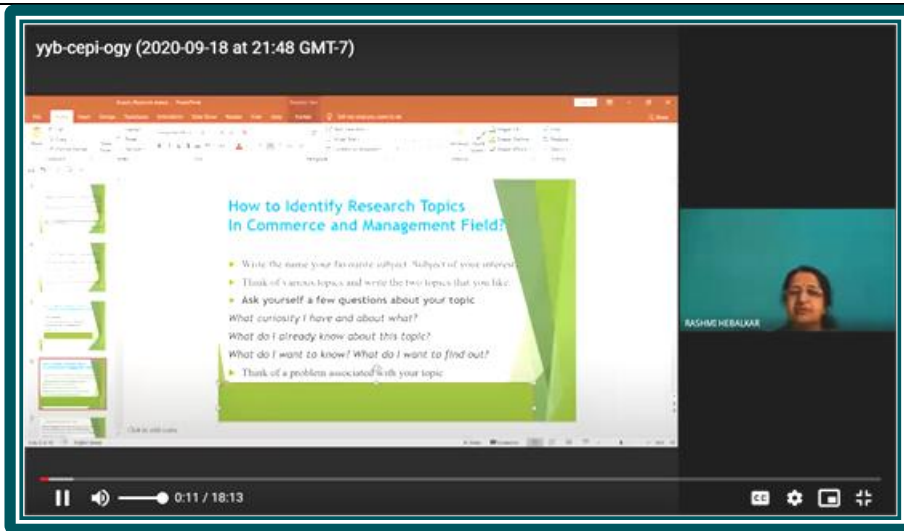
yyb-cepi-ogy (2020-09-18 at 21:48 GMT-7)

How to Identify Research Topics In Commerce and Management Field?

Write the name your favourite subject. Subject of your interest

Think of various topics and write the two topics that you like.

Ask yourself a few questions about your topic

What curiosity I have and about what?

What do I already know about this topic?

What do I want to know? What do I want to find out?

Think of a problem associated with your topic

Click to add notes

RASHMI HEBALKAR

0:11 / 18:13